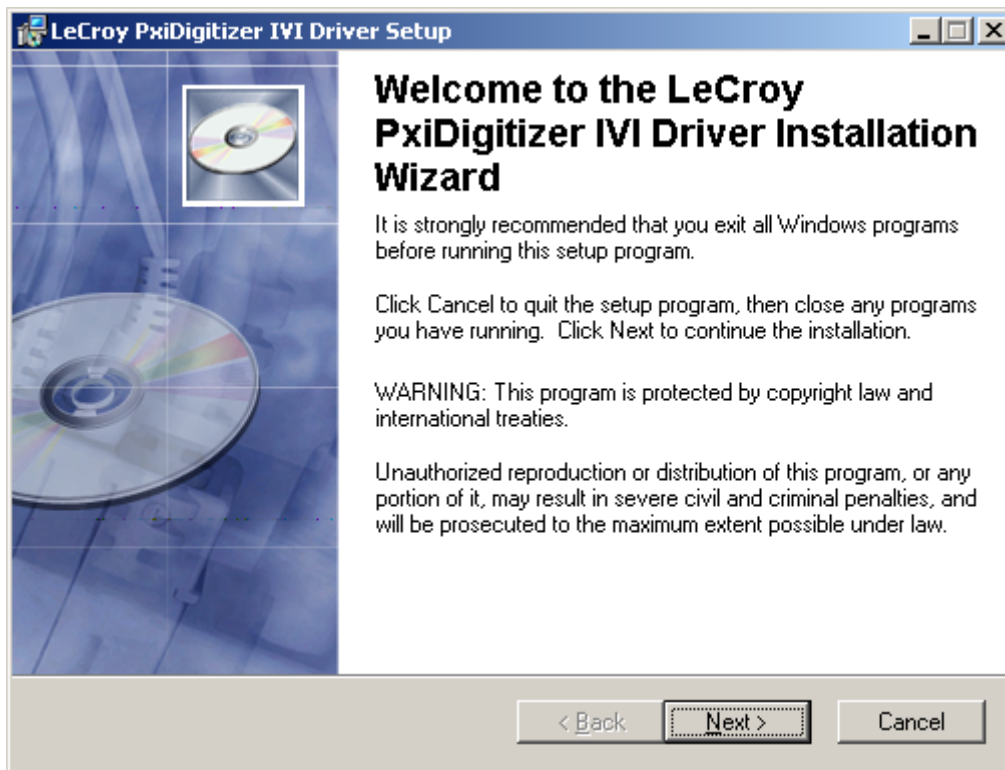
LeCroy PxiDigitizer IVI Driver Setup

Welcome to the LeCroy PxiDigitizer IVI Driver Installation Wizard

It is strongly recommended that you exit all Windows programs before running this setup program.

Click Cancel to quit the setup program, then close any programs you have running. Click Next to continue the installation.

WARNING: This program is protected by copyright law and international treaties.

Unauthorized reproduction or distribution of this program, or any portion of it, may result in severe civil and criminal penalties, and will be prosecuted to the maximum extent possible under law.

< Back Next > Cancel